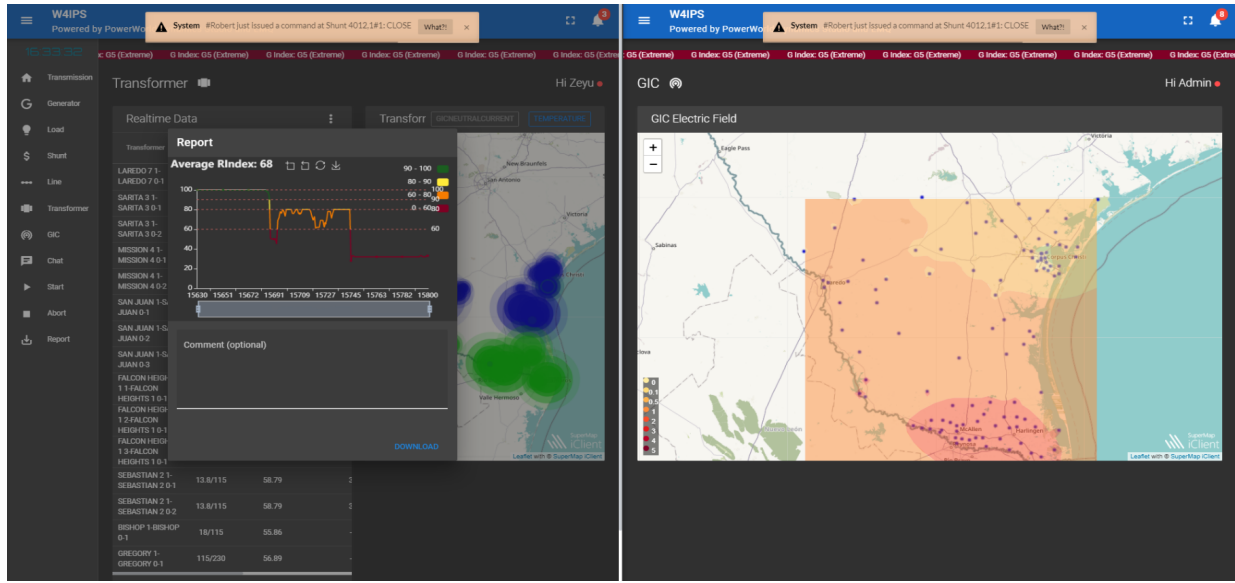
W4IPS
Powered by PowerWo

System #Robert just issued a command at Shunt 4012,1#1: CLOSE What?! ×

15:59:592

G5 (Extreme) G Index: G5 (Extreme) G Index: G5 (Extreme) G Index: G5 (Extreme) G Index: G5 (Extreme)

Transmission
Generator
Load
Shunt
Line
Transformer
GIC
Chat
Start
Abort
Report

Transformer

Hi Zeyu

Realtime Data

Transfor GICNEUTRALCURRENT TEMPERATURE

Report

Average RIndex: 68

90 - 100
80 - 90
60 - 80
0 - 60

100
80
60
40
20
0

15630 15651 15672 15691 15709 15727 15745 15763 15782 15800

Comment (optional)

DOWNLOAD

| Transformer | | | |
|---|---|---|---|
| LAREDO 7 1-LAREDO 7 0-1 | | | |
| SARITA 3 1-SARITA 3 0-1 | | | |
| SARITA 3 1-SARITA 3 0-2 | | | |
| MISSION 4 1-MISSION 4 0-1 | | | |
| MISSION 4 1-MISSION 4 0-2 | | | |
| SAN JUAN 1-SAN JUAN 0-1 | | | |
| SAN JUAN 1-SAN JUAN 0-2 | | | |
| SAN JUAN 1-SAN JUAN 0-3 | | | |
| FALCON HEIGHTS 1 1-FALCON HEIGHTS 1 0-1 | | | |
| FALCON HEIGHTS 1 2-FALCON HEIGHTS 1 0-1 | | | |
| FALCON HEIGHTS 1 3-FALCON HEIGHTS 1 0-1 | | | |
| SEBASTIAN 2 1-SEBASTIAN 2 0-1 | 13.8/115 | 58.79 | |
| SEBASTIAN 2 1-SEBASTIAN 2 0-1 | 13.8/115 | 58.79 | |
| BISHOP 1-BISHOP 0-1 | 18/115 | 55.86 | |
| GREGORY 1-GREGORY 0-1 | 115/230 | 56.89 | |

New Braunfels
San Antonio
Victoria
Valle Hermoso
SuperMap iClient
Leaflet with © SuperMap iClient

W4IPS
Powered by PowerWo

System #Robert just issued a command at Shunt 4012,1#1: CLOSE What?! ×

G5 (Extreme) G Index: G5 (Extreme) G Index: G5 (Extreme) G Index: G5 (Extreme) G Index: G5 (Extreme) G Index: G5 (Extreme) G Index: G5 (Extreme)

GIC

Hi Admin

GIC Electric Field

+
−

Eagle Pass
Victoria
Sabinas
Corpus Christi
Laredo
McAllen
Harlingen

0
0.1
0.5
1
2
3
4
5

SuperMap iClient
Leaflet with © SuperMap iClient